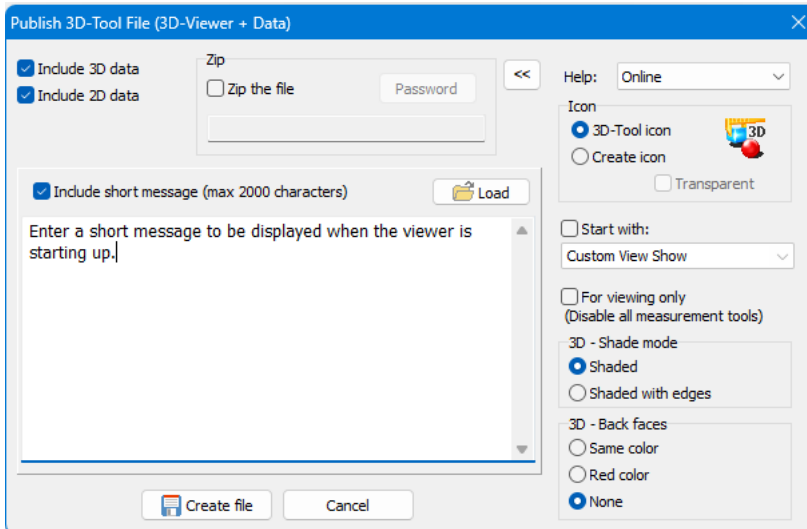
Publish 3D-Tool File (3D-Viewer + Data)

Include 3D data
Include 2D data

Zip
Zip the file
Password

<<

Help: Online

Icon
3D-Tool icon
Create icon
Transparent

3D

Include short message (max 2000 characters)
Load

Enter a short message to be displayed when the viewer is starting up.

Start with:
Custom View Show

For viewing only
(Disable all measurement tools)

3D - Shade mode
Shaded
Shaded with edges

3D - Back faces
Same color
Red color
None

Create file
Cancel